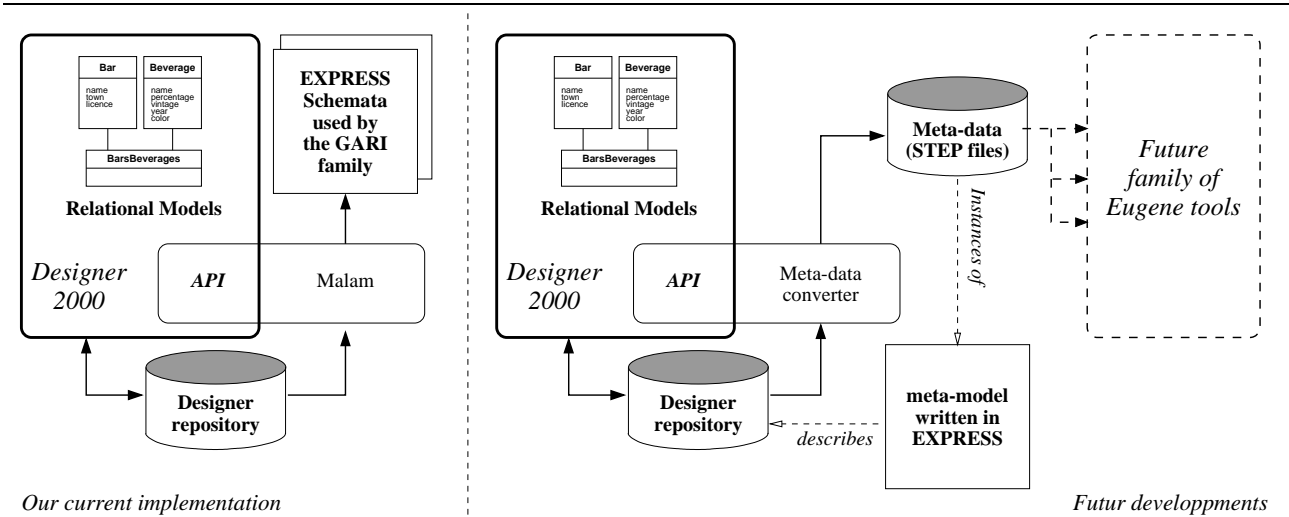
Bar
name
town
licence

Beverage
name
percentage
vintage
year
color

BarsBeverages

Relational Models

Designer 2000

API

Malam

EXPRESS Schemata used by the GARI family

Designer repository

Our current implementation

Bar
name
town
licence

Beverage
name
percentage
vintage
year
color

BarsBeverages

Relational Models

Designer 2000

API

Meta-data converter

Meta-data (STEP files)

Instances of

Future family of Eugene tools

Designer repository

describes

meta-model written in EXPRESS

Futur developpments